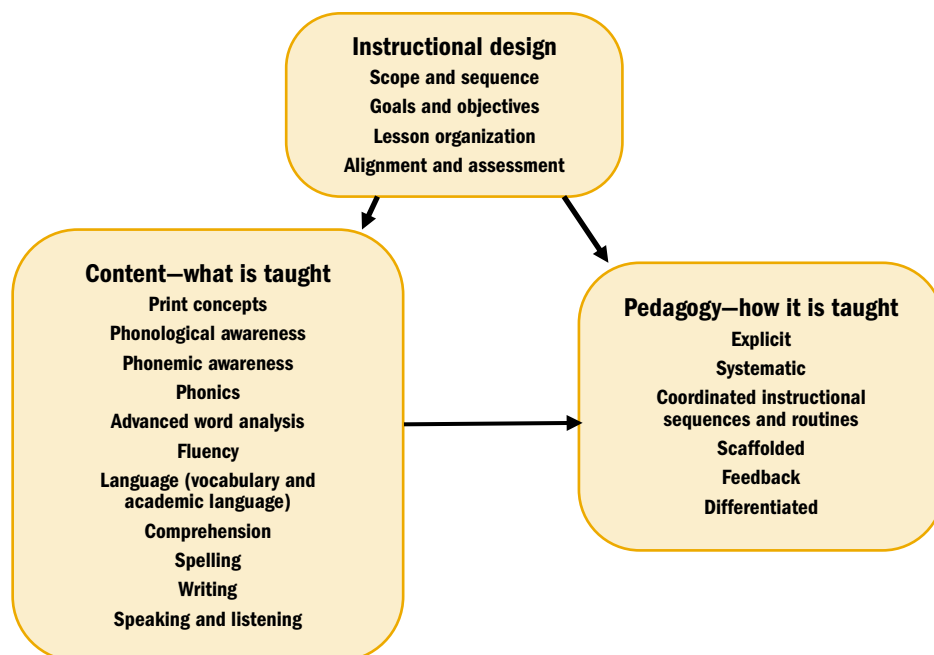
Instructional design
Scope and sequence
Goals and objectives
Lesson organization
Alignment and assessment

Content—what is taught
Print concepts
Phonological awareness
Phonemic awareness
Phonics
Advanced word analysis
Fluency
Language (vocabulary and academic language)
Comprehension
Spelling
Writing
Speaking and listening

Pedagogy—how it is taught
Explicit
Systematic
Coordinated instructional sequences and routines
Scaffolded
Feedback
Differentiated